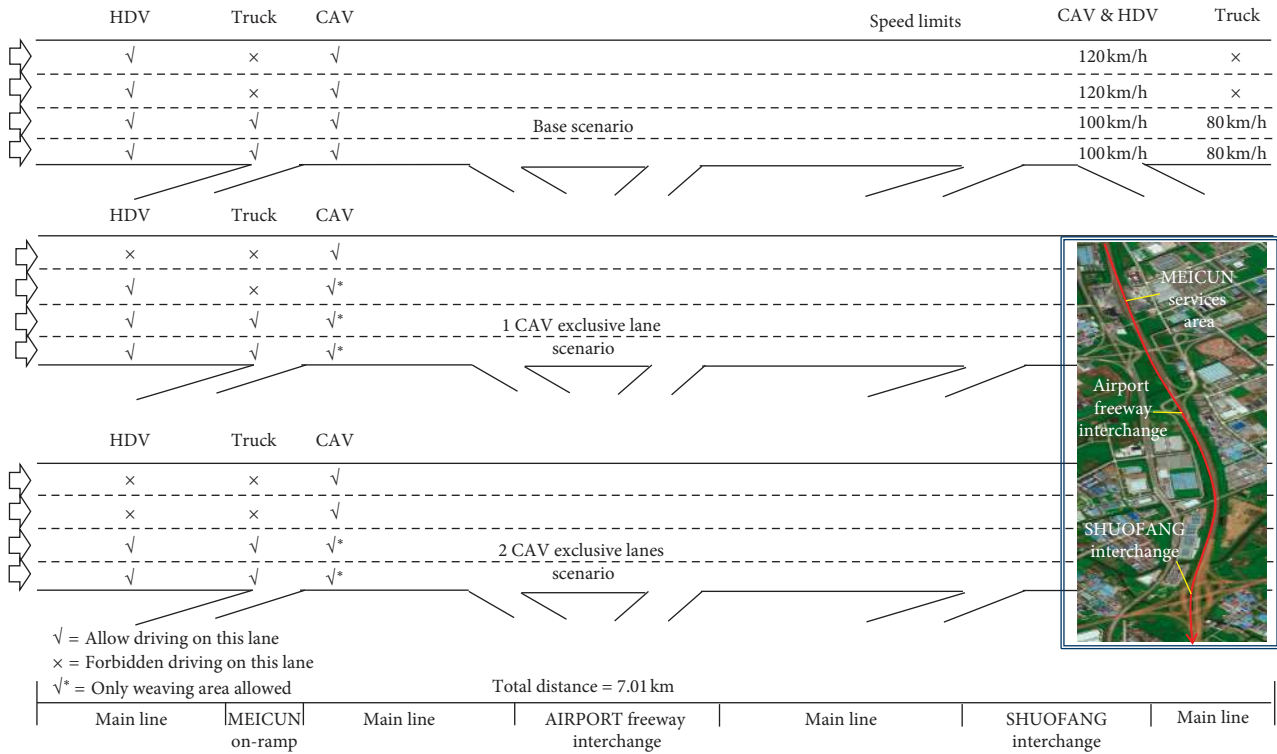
HDV Truck CAV

Speed limits CAV & HDV Truck

| HDV | Truck | CAV | CAV & HDV | Truck |
|---|---|---|---|---|
| √ | × | √ | 120 km/h | × |
| √ | × | √ | 120 km/h | × |
| √ | √ | √ | 100 km/h | 80 km/h |
| √ | √ | √ | 100 km/h | 80 km/h |

Base scenario

| HDV | Truck | CAV |
|---|---|---|
| × | × | √ |
| √ | × | √* |
| √ | √ | √* |
| √ | √ | √* |

1 CAV exclusive lane scenario

| HDV | Truck | CAV |
|---|---|---|
| × | × | √ |
| × | × | √ |
| √ | √ | √* |
| √ | √ | √* |

2 CAV exclusive lanes scenario

MEICUN services area

Airport freeway interchange

SHUOFANG interchange

√ = Allow driving on this lane
× = Forbidden driving on this lane
√* = Only weaving area allowed

Total distance = 7.01 km

Main line | MEICUN on-ramp | Main line | AIRPORT freeway interchange | Main line | SHUOFANG interchange | Main line